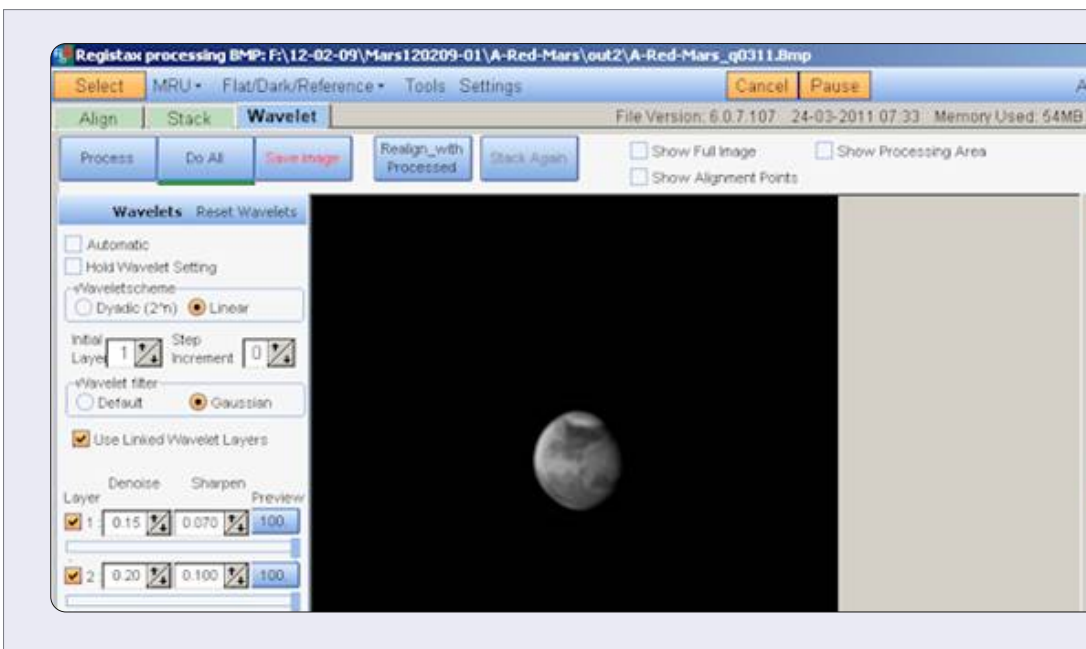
Registax processing BMP: F:\12-02-09\Mars120209-01\A-Red-Mars\out2\A-Red-Mars_q0311.Bmp

Select MRU Flat/Dark/Reference Tools Settings Cancel Pause A

Align Stack Wavelet File Version: 6.0.7.107 24-03-2011 07:33 Memory Used: 54MB

Process Do All Save image Realign_with Processed Stack Again Show Full Image Show Alignment Points Show Processing Area

Wavelets Reset Wavelets

Automatic

Hold Wavelet Setting

Waveletscheme

Dyadic (2^n) Linear

Initial Layer 1 Step Increment 0

Wavelet filter

Default Gaussian

Use Linked Wavelet Layers

Layer Denoise Sharpen Preview

1 0.15 0.070 100

2 0.20 0.100 100